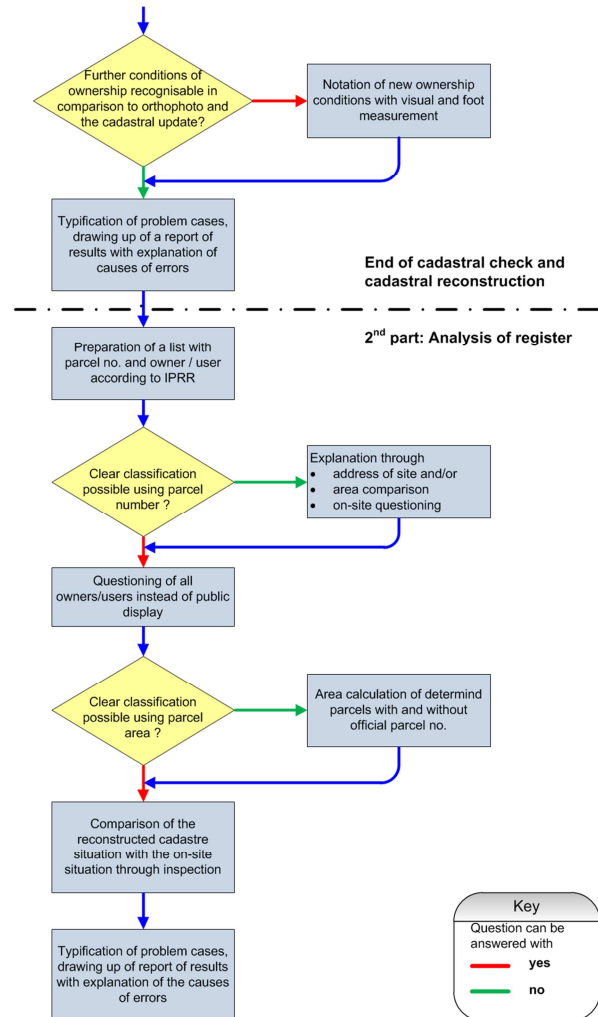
Further conditions of ownership recognisable in comparison to orthophoto and the cadastral update?

Notation of new ownership conditions with visual and foot measurement

Typification of problem cases, drawing up of a report of results with explanation of causes of errors

End of cadastral check and cadastral reconstruction

2$^{nd}$ part: Analysis of register

Preparation of a list with parcel no. and owner / user according to IPRR

Clear classification possible using parcel number ?

Explanation through
- address of site and/or
- area comparison
- on-site questioning

Questioning of all owners/users instead of public display

Clear classification possible using parcel area ?

Area calculation of determind parcels with and without official parcel no.

Comparison of the reconstructed cadastre situation with the on-site situation through inspection

Typification of problem cases, drawing up of report of results with explanation of the causes of errors

Key
Question can be answered with
yes
no